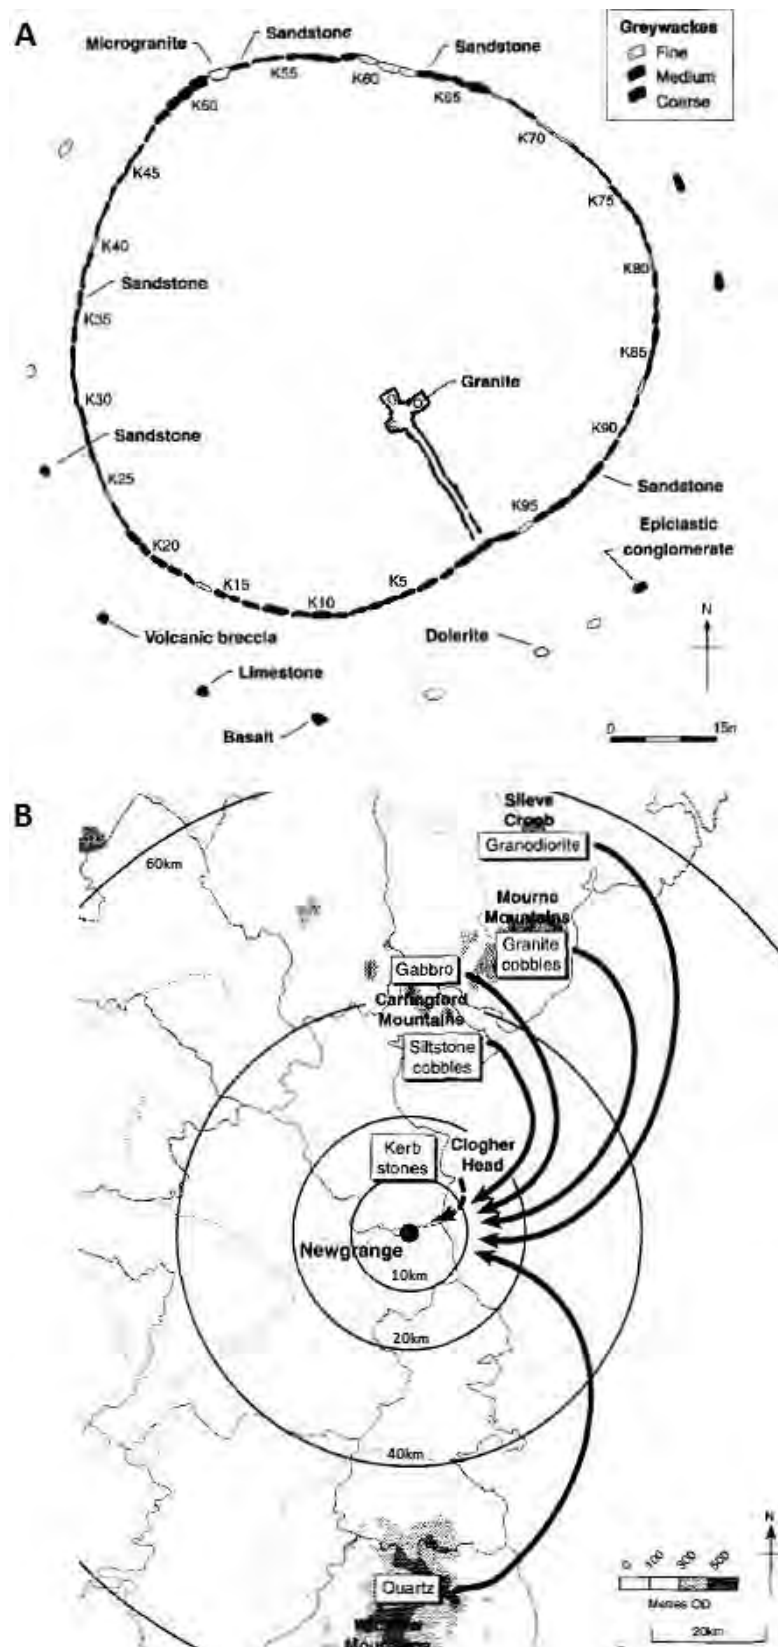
A

Greywackes
Fine
Medium
Coarse

Microgranite
Sandstone
Sandstone
K55
K60
K65
K50
K70
K45
K75
K40
Sandstone
K80
K35
K85
K30
Granite
Sandstone
K90
K25
Sandstone
K95
Epiclastic conglomerate
K20
K15
K10
K5
Volcanic breccia
Dolerite
N
Limestone
Basalt
0
15m

B

Slieve Croob
Granodiorite
60km
Mourne Mountains
Granite cobbles
Gabbro
Carlingford Mountains
Siltstone cobbles
Kerb stones
Clogher Head
Newgrange
10km
20km
40km
N
0
100
300
500
Metres OD
20km
Quartz
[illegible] Mountains